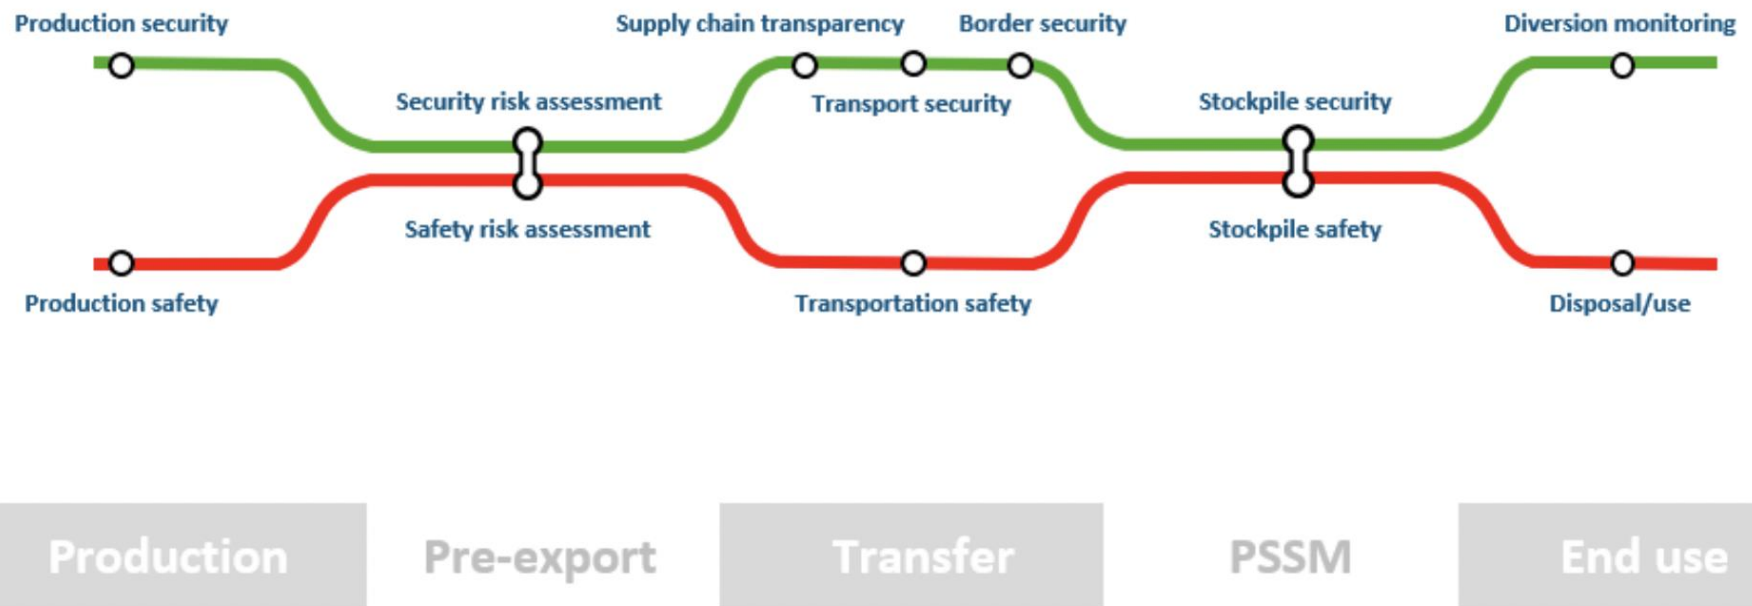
Production security
Supply chain transparency
Border security
Diversion monitoring
Security risk assessment
Transport security
Stockpile security
Safety risk assessment
Stockpile safety
Production safety
Transportation safety
Disposal/use

Production
Pre-export
Transfer
PSSM
End use